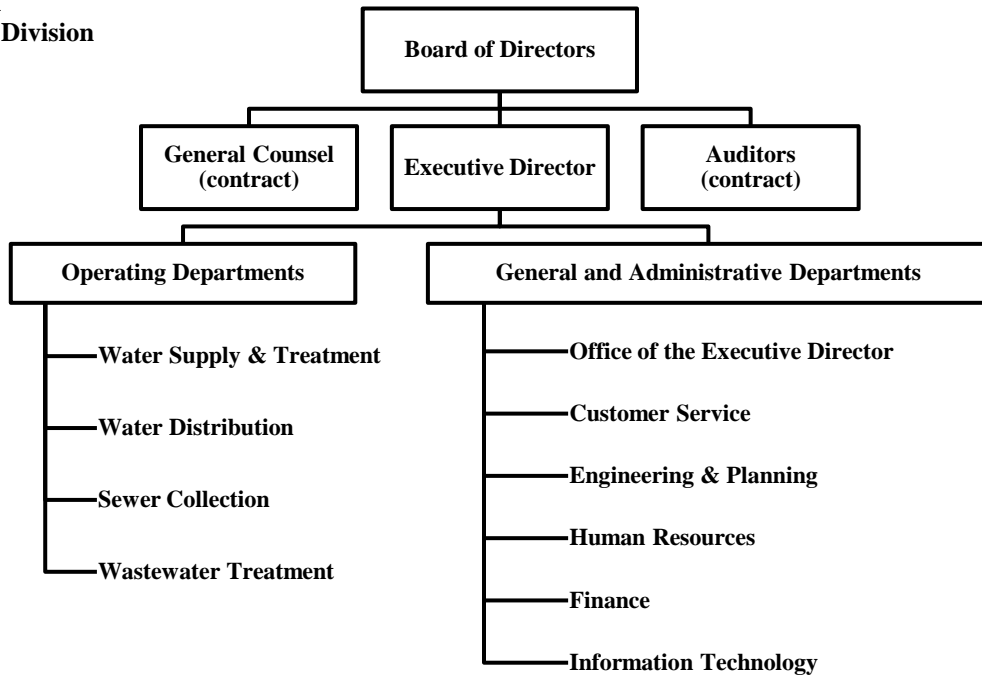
Division

Board of Directors

General Counsel (contract)

Executive Director

Auditors (contract)

Operating Departments

Water Supply & Treatment

Water Distribution

Sewer Collection

Wastewater Treatment

General and Administrative Departments

Office of the Executive Director

Customer Service

Engineering & Planning

Human Resources

Finance

Information Technology